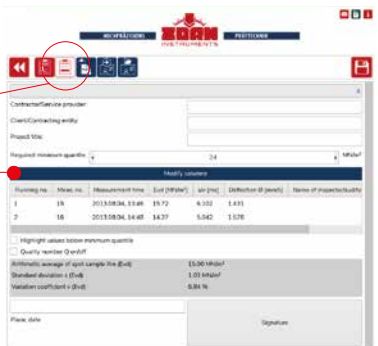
ZORN INSTRUMENTS

Contractor/Service provider

Client/Contracting entity

Project title

Required minimum quantile 24 MN/m²

Modify columns

| Running no. | Meas. no. | Measurement time | Evd [MN/m²] | s/v [ms] | Deflection Ø [mm/s] | Name of inspector/auditor |
|---|---|---|---|---|---|---|
| 1 | 15 | 2013.08.04, 13:48 | 19.72 | 6.102 | 1.431 | |
| 2 | 16 | 2013.08.04, 14:48 | 14.27 | 5.042 | 1.578 | |

Highlight values below minimum quantile

Quality number Q evd/f

Arithmetic average of spot sample line (Evd) 15.00 MN/m²

Standard deviation s (Evd) 1.03 MN/m²

Variation coefficient v (Evd) 6.84 %

Place, date

Signature